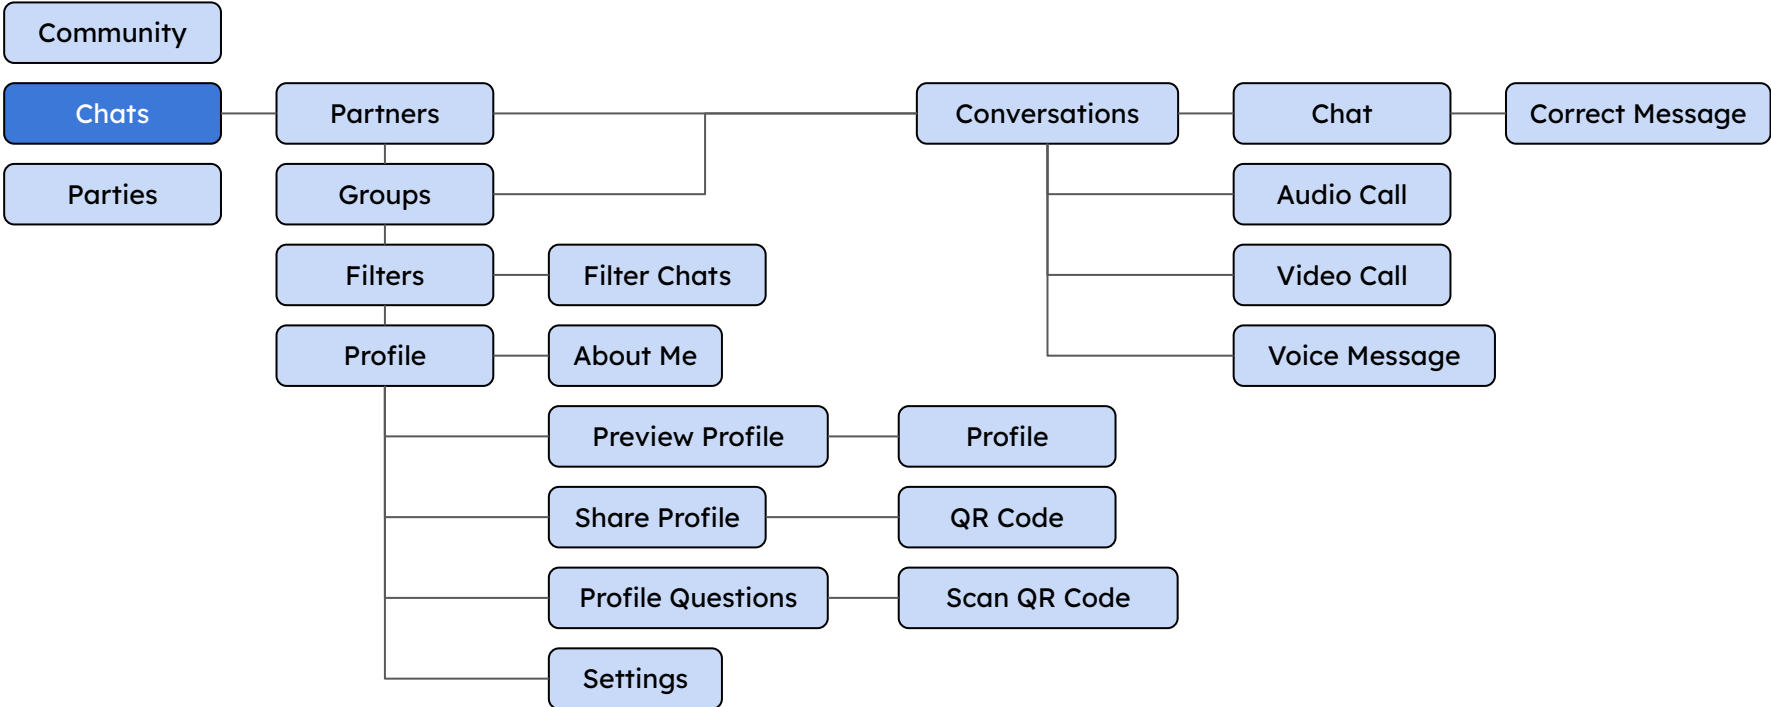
Community

Chats

Parties

Partners

Groups

Filters

Profile

Filter Chats

About Me

Preview Profile

Share Profile

Profile Questions

Settings

Profile

QR Code

Scan QR Code

Conversations

Chat

Correct Message

Audio Call

Video Call

Voice Message